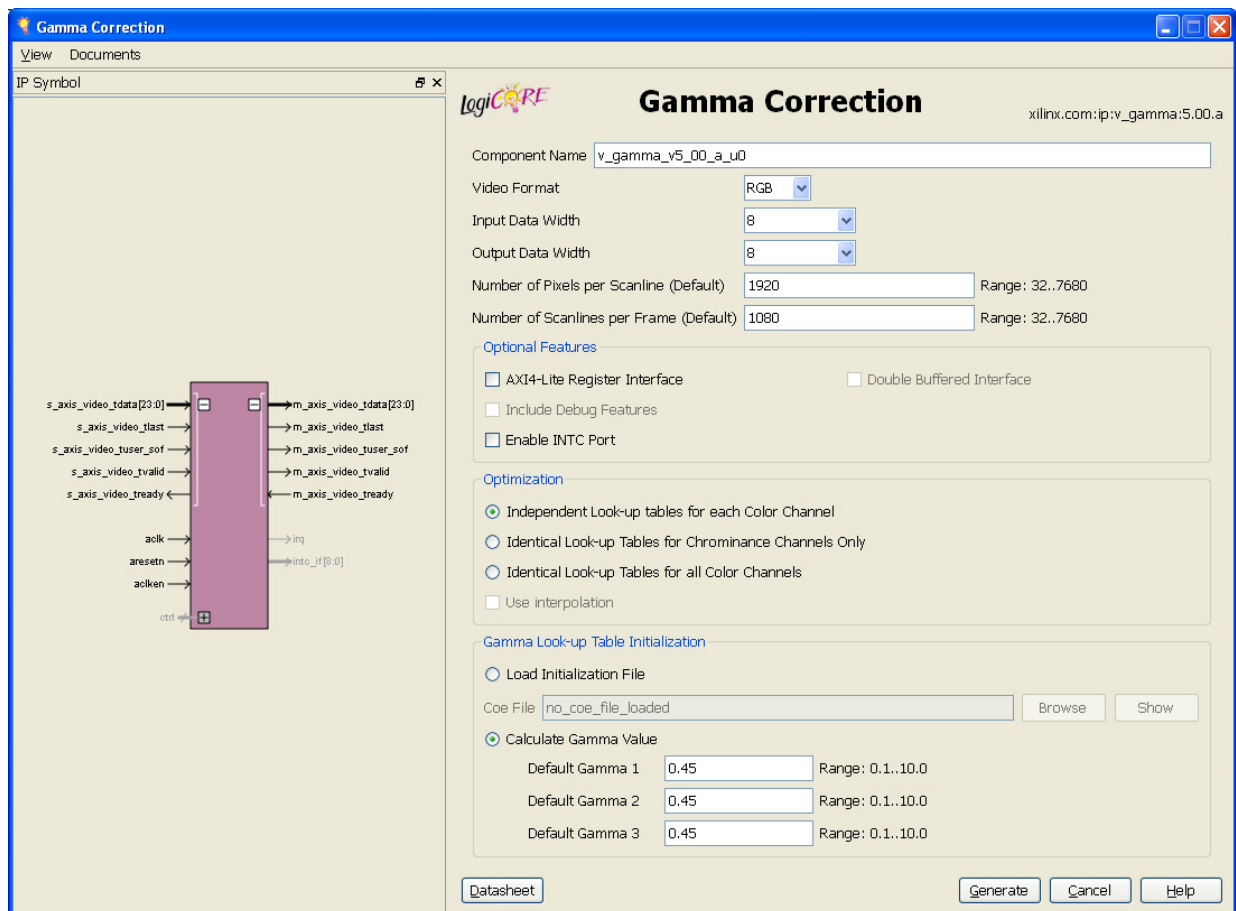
Gamma Correction

View Documents

IP Symbol

s_axis_video_tdata[23:0]
s_axis_video_tlast
s_axis_video_tuser_sof
s_axis_video_tvalid
s_axis_video_tready
aclk
aresetn
aclken
ctrl

m_axis_video_tdata[23:0]
m_axis_video_tlast
m_axis_video_tuser_sof
m_axis_video_tvalid
m_axis_video_tready
irq
intc_if[8:0]

LogiCORE

Gamma Correction

xilinx.com:ip:v_gamma:5.00.a

Component Name v_gamma_v5_00_a_u0
Video Format RGB
Input Data Width 8
Output Data Width 8
Number of Pixels per Scanline (Default) 1920 Range: 32..7680
Number of Scanlines per Frame (Default) 1080 Range: 32..7680

Optional Features
AXI4-Lite Register Interface
Double Buffered Interface
Include Debug Features
Enable INTC Port

Optimization
Independent Look-up tables for each Color Channel
Identical Look-up Tables for Chrominance Channels Only
Identical Look-up Tables for all Color Channels
Use interpolation

Gamma Look-up Table Initialization
Load Initialization File
Coe File no_coe_file_loaded Browse Show
Calculate Gamma Value
Default Gamma 1 0.45 Range: 0.1..10.0
Default Gamma 2 0.45 Range: 0.1..10.0
Default Gamma 3 0.45 Range: 0.1..10.0

Datasheet Generate Cancel Help